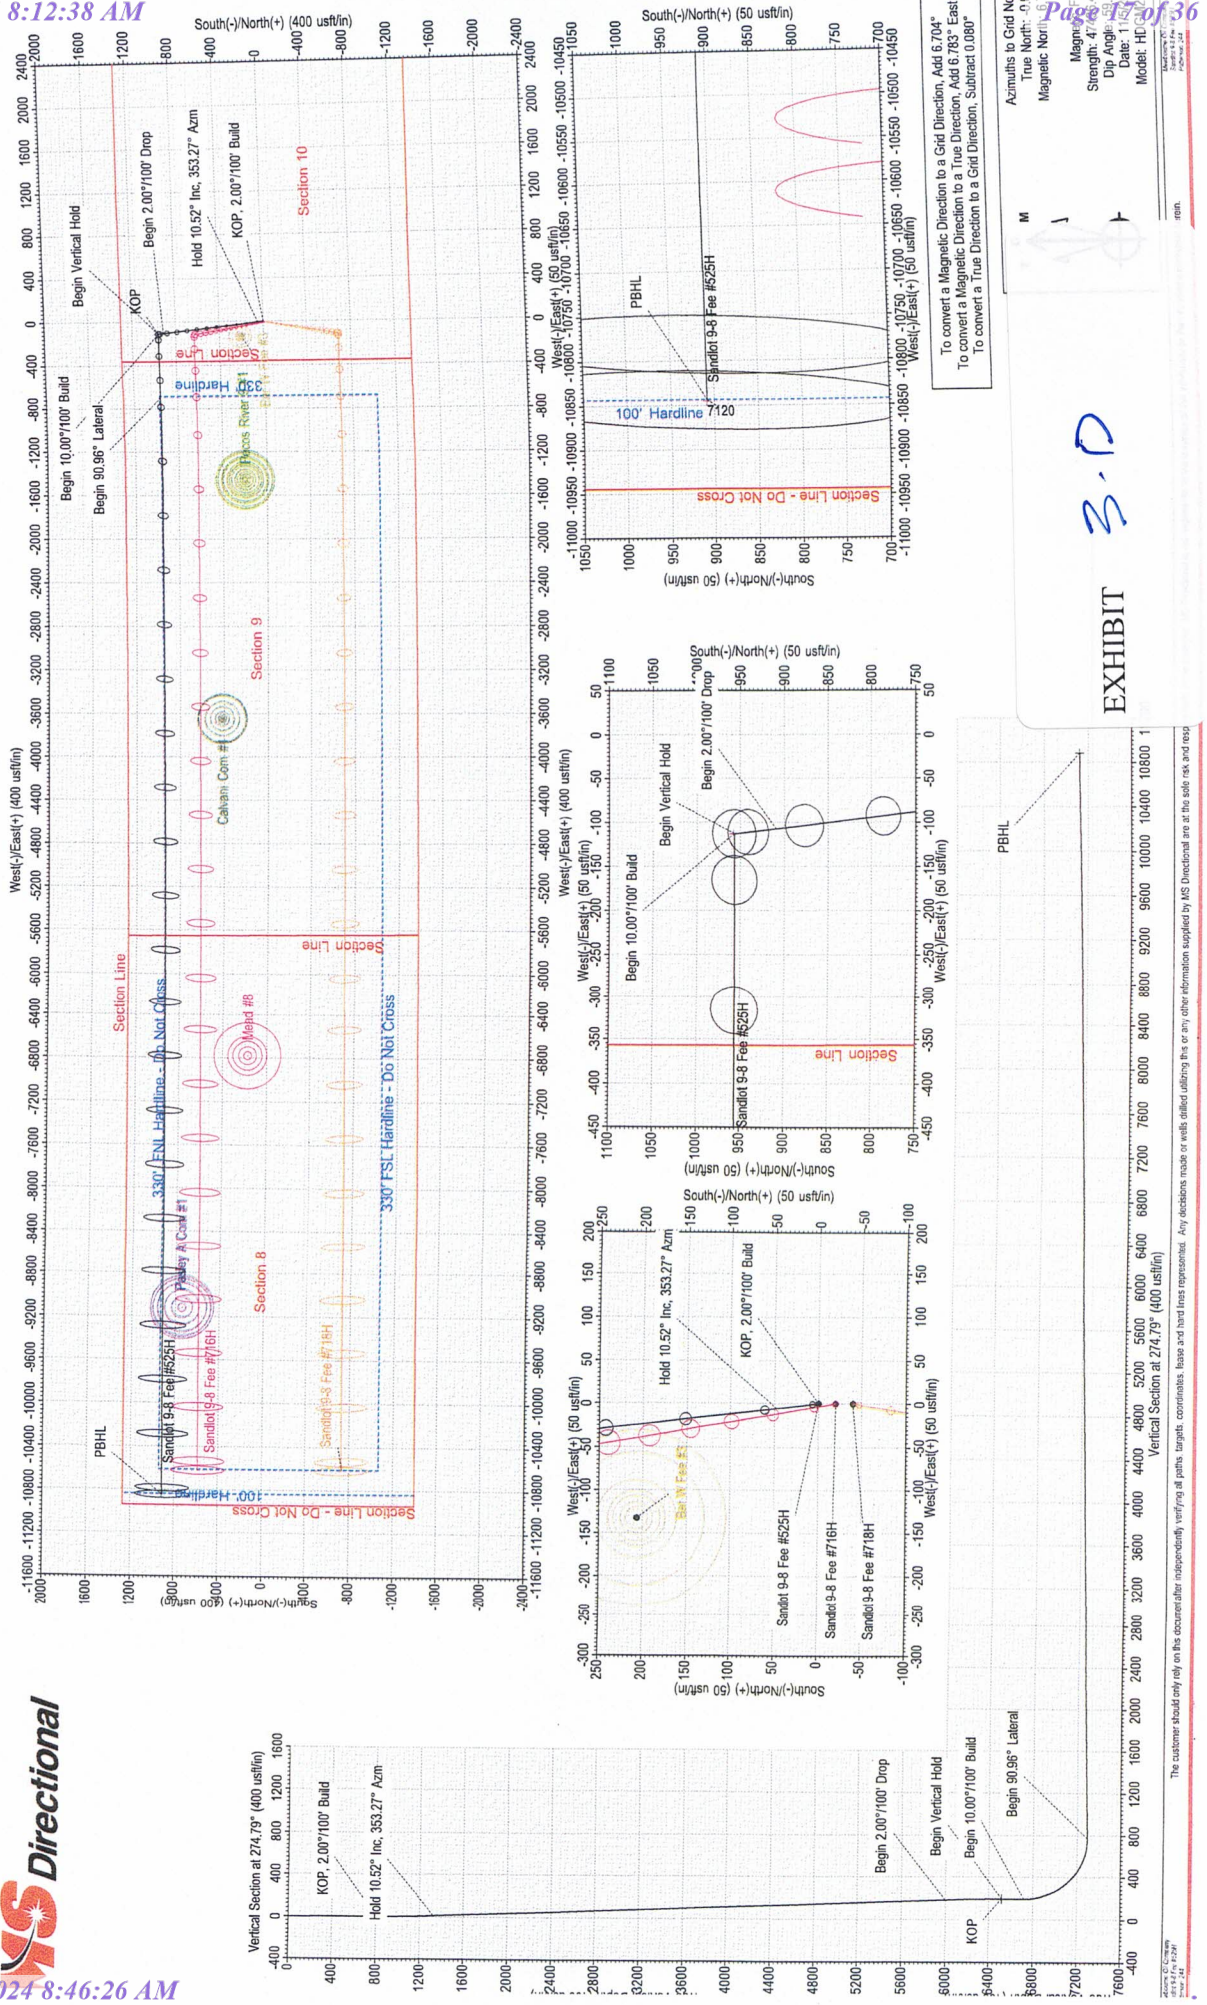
8:12:38 AM

Page 17 of 36

South(-)/North(+) (400 usft/in)

West(-)/East(+) (400 usft/in)

Begin Vertical Hold
KOP
Begin 2.00°/100' Drop
Hold 10.52° Inc, 353.27° Azm
KOP, 2.00°/100' Build
Section 10
Begin 10.00°/100' Build
Begin 90.96° Lateral
Section Line
330' Hardline
Pecos River
Section 9
Calvani Com
Section Line
Section Line
330' FNL Hardline - Do Not Cross
Mead #8
330' FSL Hardline - Do Not Cross
Section 8
Sandlot 9-8 Fee #525H
Sandlot 9-8 Fee #716H
Sandlot 9-8 Fee #718H
PBHL
100' Hardline
Section Line - Do Not Cross

South(-)/North(+) (50 usft/in)
West(-)/East(+) (50 usft/in)
PBHL
Sandlot 9-8 Fee #525H
100' Hardline 7120
Section Line - Do Not Cross

To convert a Magnetic Direction to a Grid Direction, Add 6.704°
To convert a Magnetic Direction to a True Direction, Add 6.783° East
To convert a True Direction to a Grid Direction, Subtract 0.080°

Azimuths to Grid North
True North
Magnetic North
Magnetic
Strength
Dip Angle
Date
Model: HD

EXHIBIT
3.D

South(-)/North(+) (50 usft/in)
West(-)/East(+) (50 usft/in)
Begin 2.00°/100' Drop
Begin Vertical Hold
Begin 10.00°/100' Build
Sandlot 9-8 Fee #525H
Section Line

South(-)/North(+) (50 usft/in)
West(-)/East(+) (50 usft/in)
Hold 10.52° Inc, 353.27° Azm
KOP, 2.00°/100' Build
Sandlot 9-8 Fee #525H
Sandlot 9-8 Fee #716H
Sandlot 9-8 Fee #718H

PBHL

MS Directional

Vertical Section at 274.79° (400 usft/in)
KOP, 2.00°/100' Build
Hold 10.52° Inc, 353.27° Azm
Begin 2.00°/100' Drop
Begin Vertical Hold
Begin 10.00°/100' Build
Begin 90.96° Lateral
KOP

The customer should only rely on this document after independently verifying all paths, targets, coordinates, lease and hard lines represented. Any decisions made or wells drilled utilizing this or any other information supplied by MS Directional are at the sole risk and resp

024 8:46:26 AM